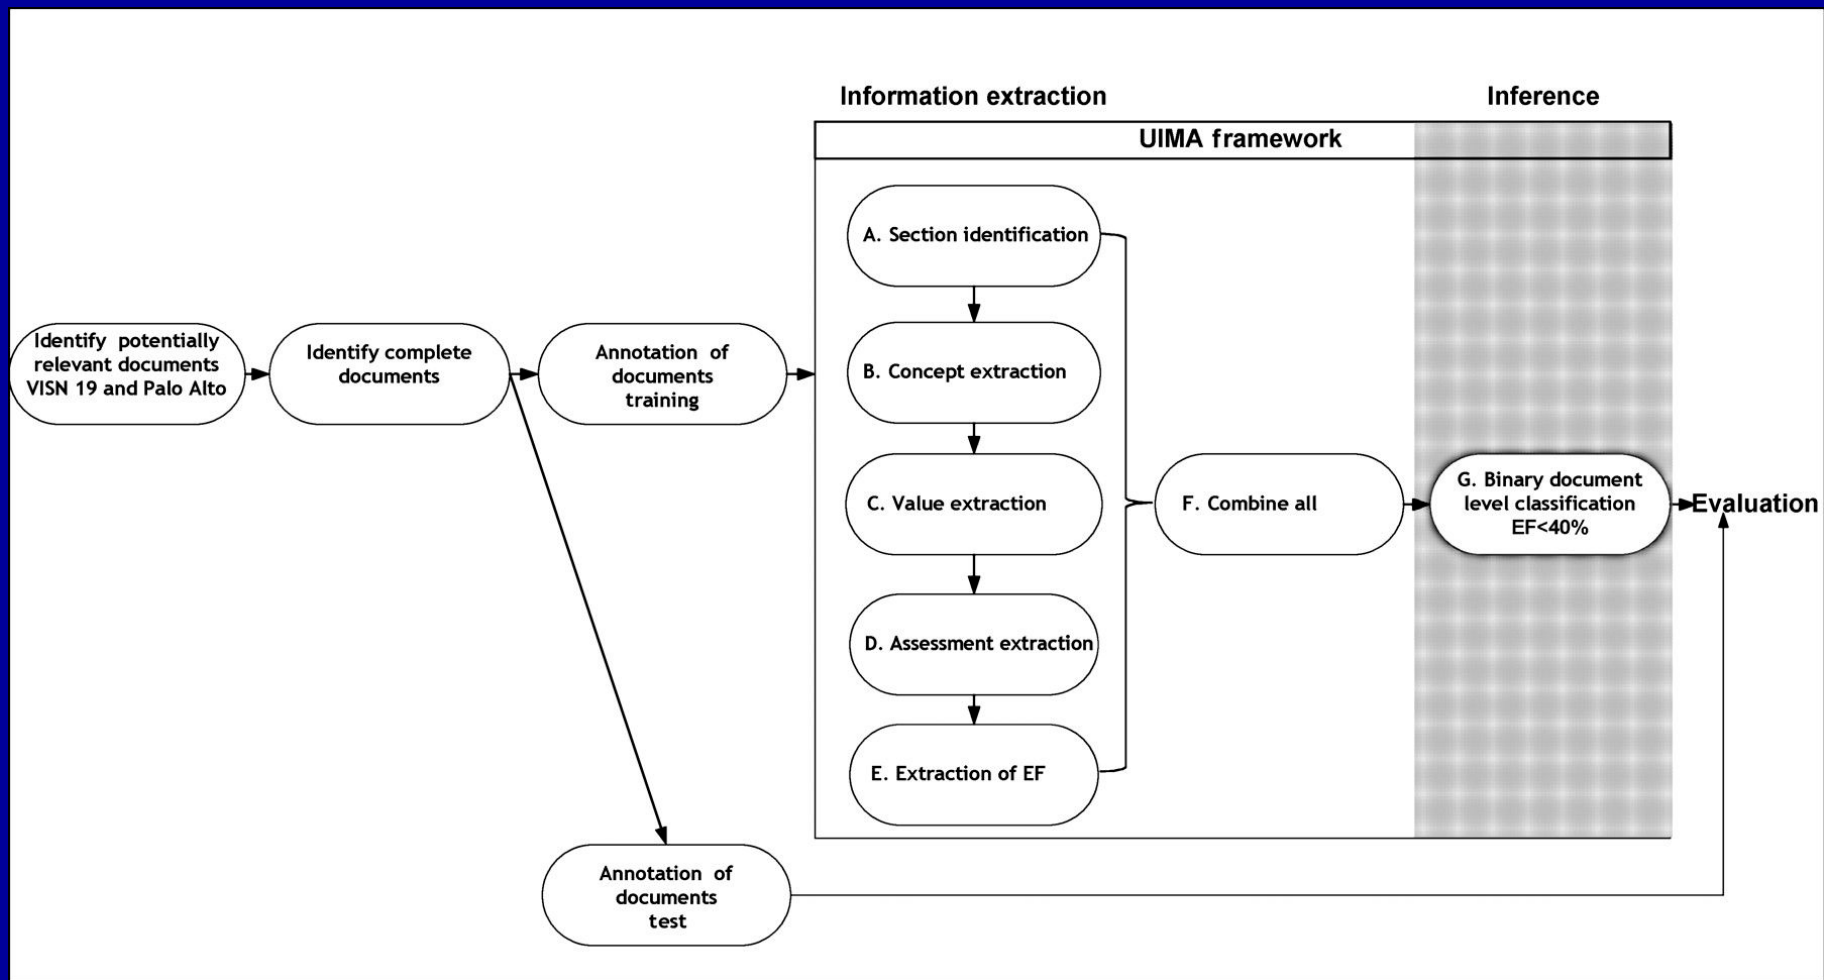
Information extraction

Inference

UIMA framework

Identify potentially relevant documents VISN 19 and Palo Alto

Identify complete documents

Annotation of documents training

A. Section identification

B. Concept extraction

C. Value extraction

D. Assessment extraction

E. Extraction of EF

F. Combine all

G. Binary document level classification EF<40%

Evaluation

Annotation of documents test